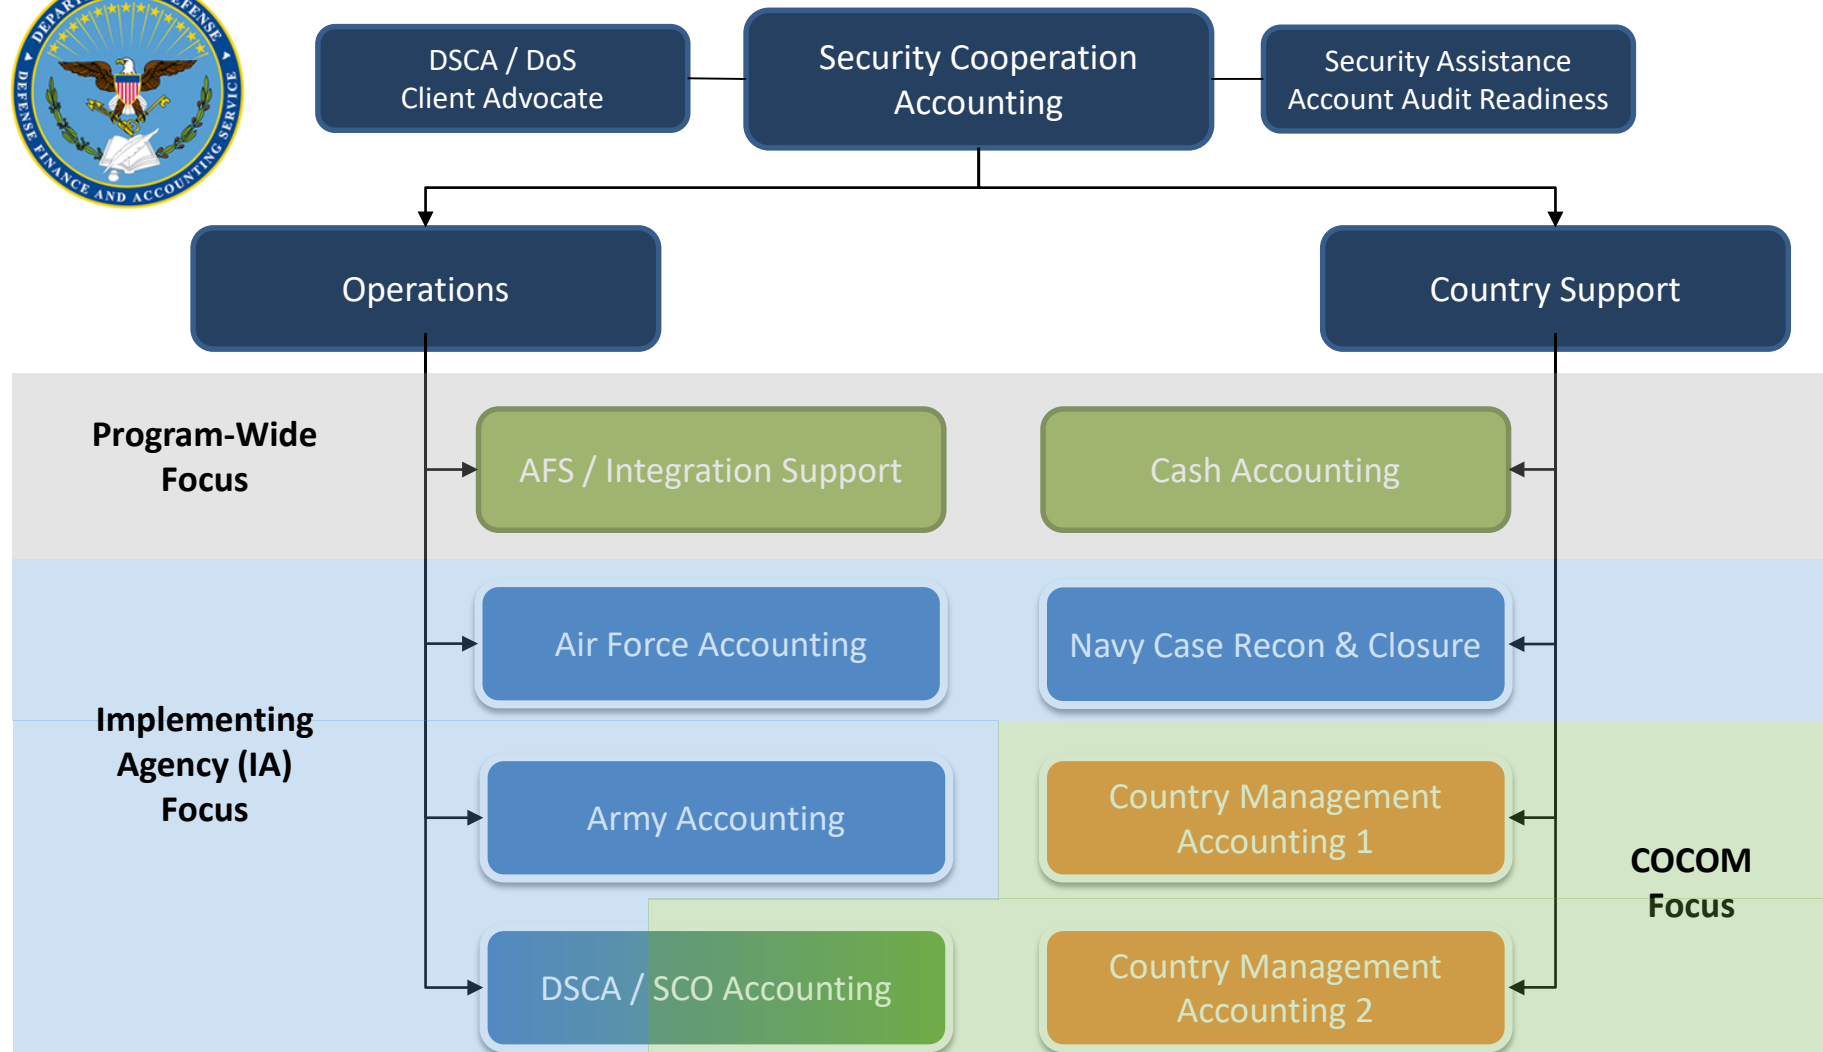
DEPARTMENT OF DEFENSE
DEFENSE FINANCE AND ACCOUNTING SERVICE

DSCA / DoS
Client Advocate

Security Cooperation
Accounting

Security Assistance
Account Audit Readiness

Operations

Country Support

Program-Wide
Focus

AFS / Integration Support

Cash Accounting

Implementing
Agency (IA)
Focus

Air Force Accounting

Navy Case Recon & Closure

Army Accounting

Country Management
Accounting 1

COCOM
Focus

DSCA / SCO Accounting

Country Management
Accounting 2